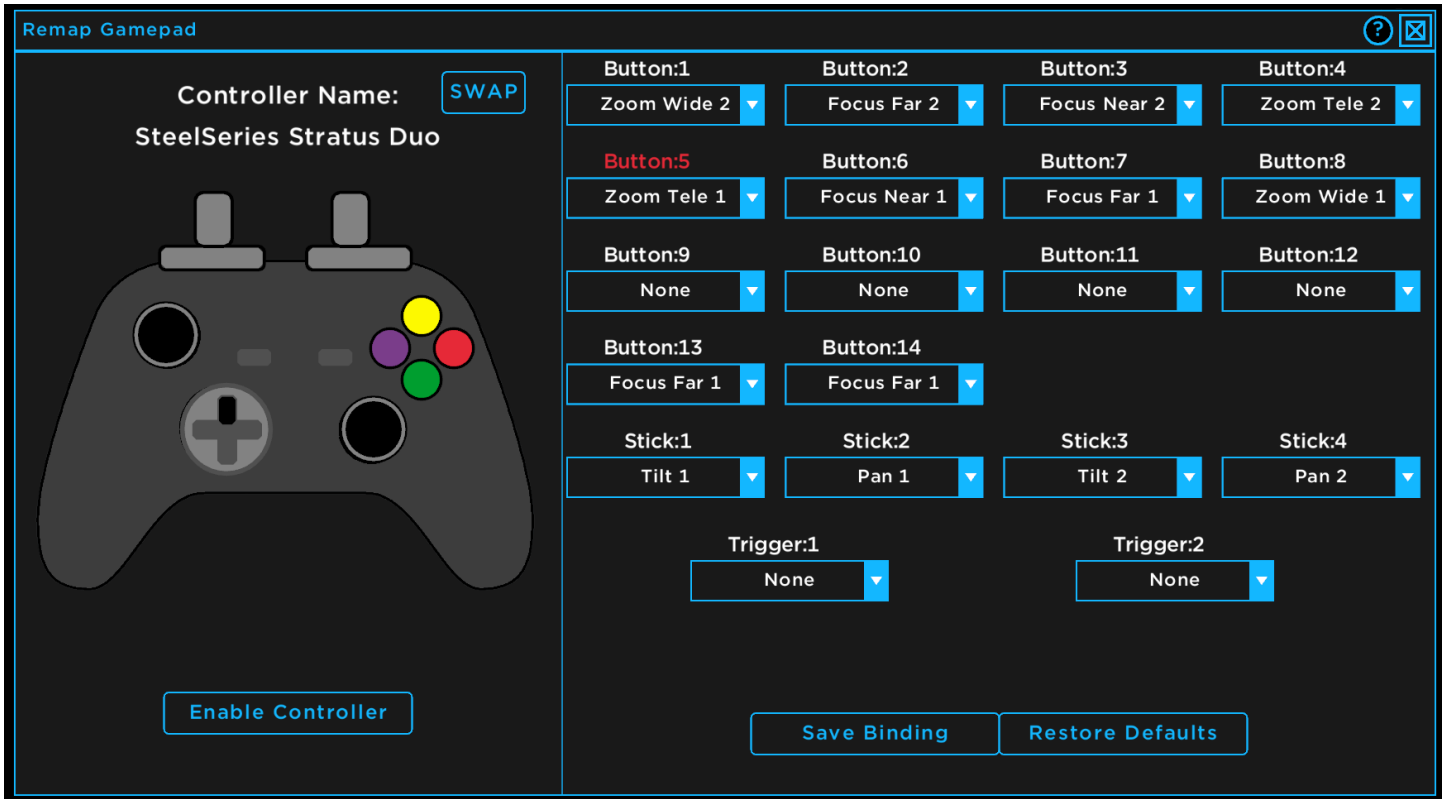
Remap Gamepad

?

Controller Name:

SWAP

SteelSeries Stratus Duo

Enable Controller

Button:1
Zoom Wide 2

Button:2
Focus Far 2

Button:3
Focus Near 2

Button:4
Zoom Tele 2

Button:5
Zoom Tele 1

Button:6
Focus Near 1

Button:7
Focus Far 1

Button:8
Zoom Wide 1

Button:9
None

Button:10
None

Button:11
None

Button:12
None

Button:13
Focus Far 1

Button:14
Focus Far 1

Stick:1
Tilt 1

Stick:2
Pan 1

Stick:3
Tilt 2

Stick:4
Pan 2

Trigger:1
None

Trigger:2
None

Save Binding

Restore Defaults